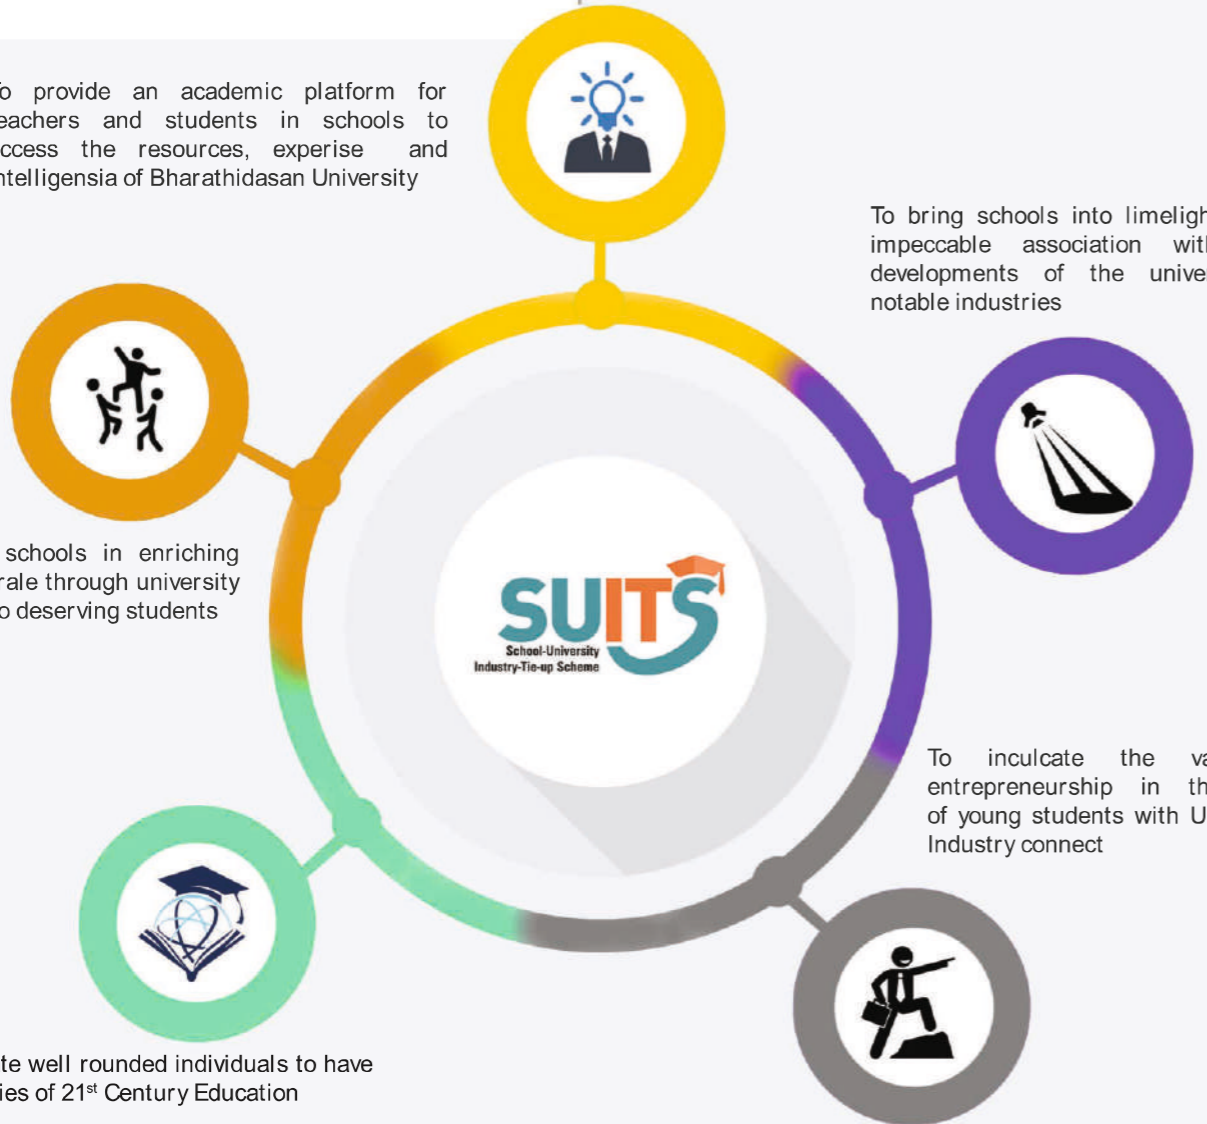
o provide an academic platform for eachers and students in schools to ccess the resources, experise and ntelligensia of Bharathidasan University

To bring schools into limeligh impeccable association wit developments of the unive notable industries

schools in enriching rale through university o deserving students

SUITS
School-University Industry-Tie-up Scheme

To inculcate the va entrepreneurship in th of young students with U Industry connect

te well rounded individuals to have ies of 21$^{st}$ Century Education